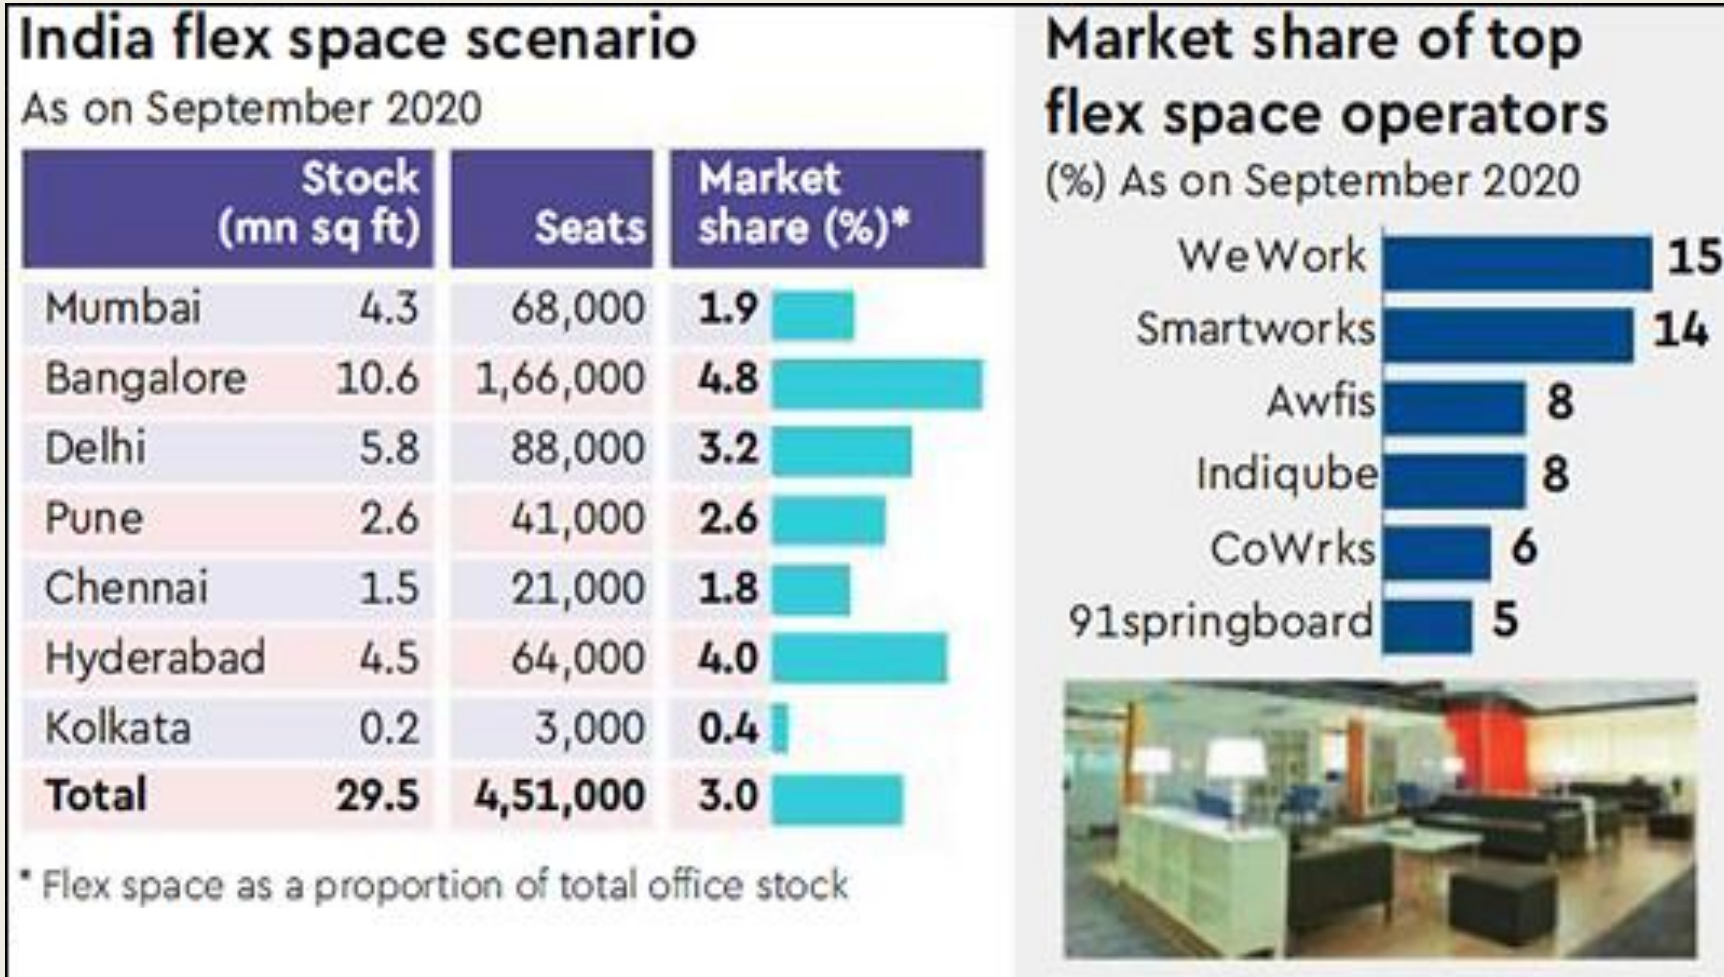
India flex space scenario

As on September 2020

| | Stock (mn sq ft) | Seats | Market share (%)* |
|---|---|---|---|
| Mumbai | 4.3 | 68,000 | 1.9 |
| Bangalore | 10.6 | 1,66,000 | 4.8 |
| Delhi | 5.8 | 88,000 | 3.2 |
| Pune | 2.6 | 41,000 | 2.6 |
| Chennai | 1.5 | 21,000 | 1.8 |
| Hyderabad | 4.5 | 64,000 | 4.0 |
| Kolkata | 0.2 | 3,000 | 0.4 |
| Total | 29.5 | 4,51,000 | 3.0 |

* Flex space as a proportion of total office stock

Market share of top flex space operators

(%) As on September 2020

WeWork 15
Smartworks 14
Awfis 8
Indiqube 8
CoWrks 6
91springboard 5